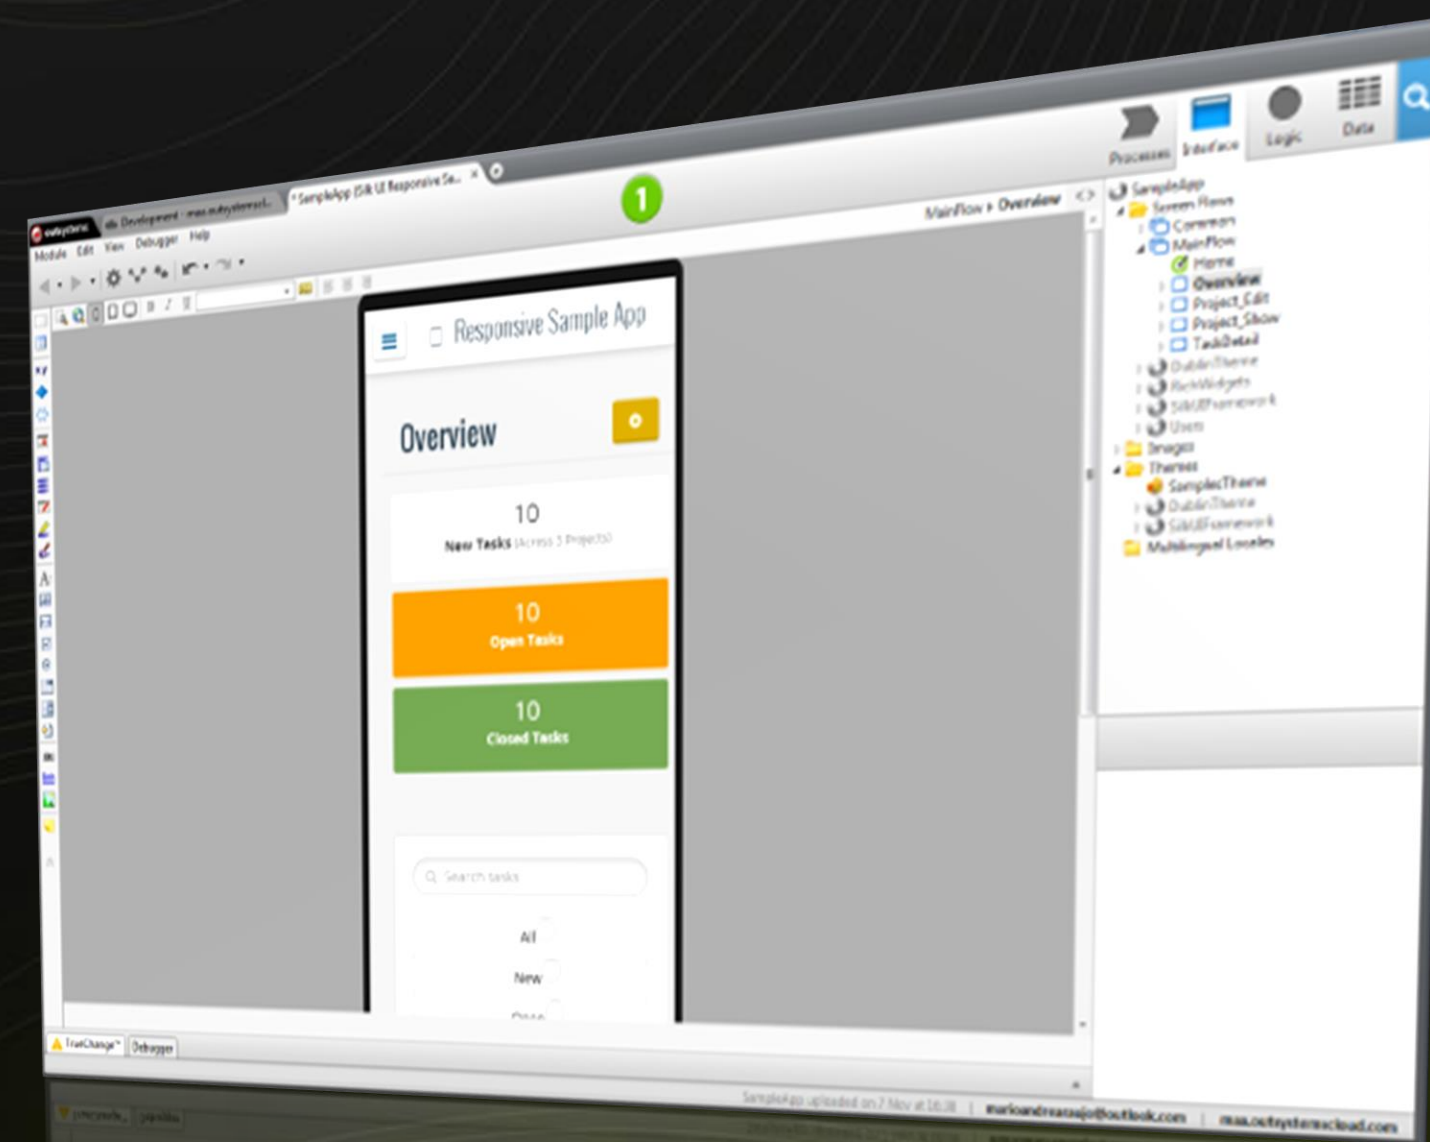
outsystems | Development - maa.outsystemscl... | * SampleApp (Silk UI Responsive Sa... ×

Module Edit View Debugger Help

1

MainFlow ▸ Overview

Processes Interface Logic Data

SampleApp
Screen Flows
Common
MainFlow
Home
Overview
Project_Edit
Project_Show
TaskDetail
DublinTheme
RichWidgets
SilkUIFramework
Users
Images
Themes
SampleTheme
DublinTheme
SilkUIFramework
Multilingual Locales

Responsive Sample App

Overview

10
New Tasks (Across 3 Projects)

10
Open Tasks

10
Closed Tasks

Search tasks

All
New
Open

TrueChange™ Debugger

SampleApp uploaded on 7 Nov at 16:38 | marioandreaaraujo@outlook.com | maa.outsystemscloud.com